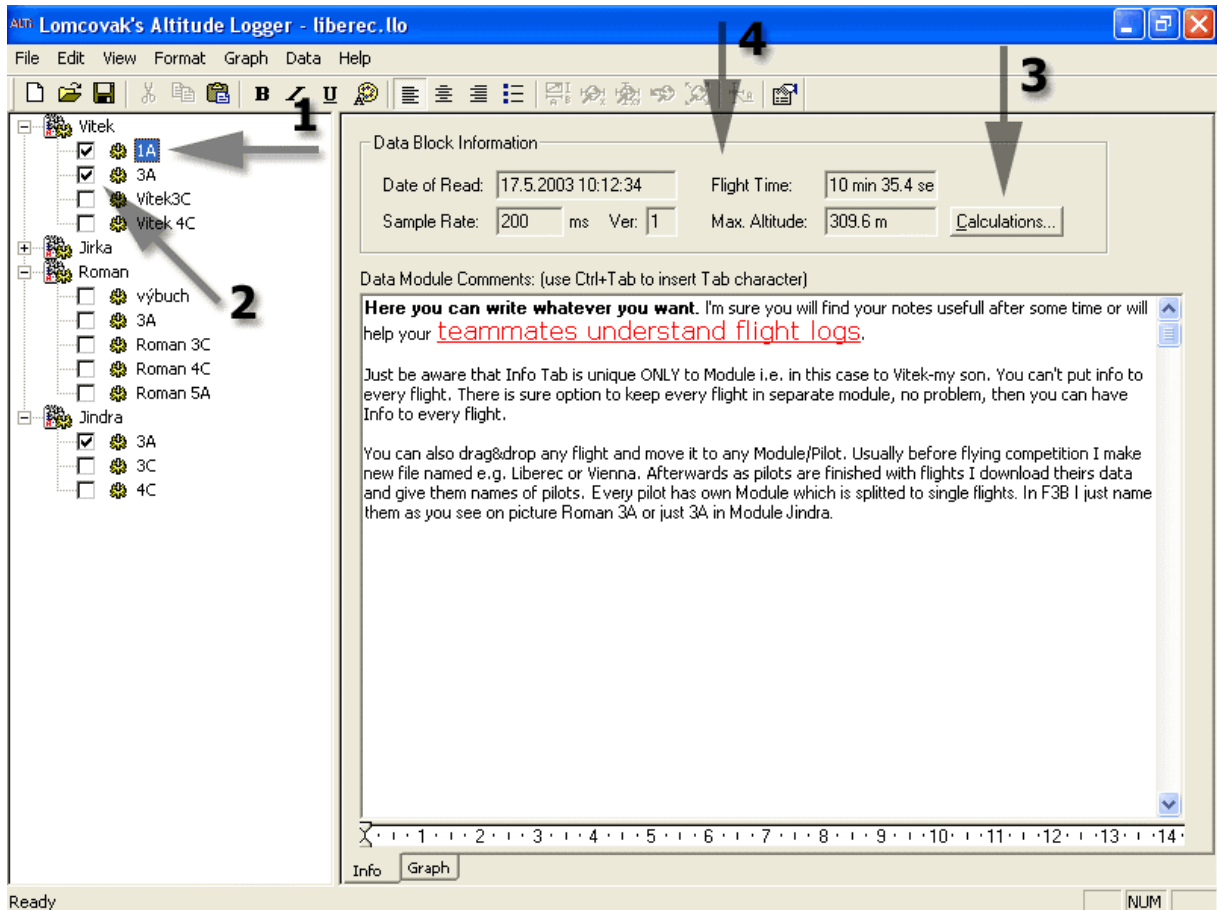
Lomcovak's Altitude Logger - liberec.llo

File Edit View Format Graph Data Help

B I U

Vitek
1A
3A
Vitek3C
Vitek 4C
Jirka
Roman
výbuch
3A
Roman 3C
Roman 4C
Roman 5A
Jindra
3A
3C
4C

1
2
3
4

Data Block Information

Date of Read: 17.5.2003 10:12:34
Sample Rate: 200 ms Ver: 1
Flight Time: 10 min 35.4 se
Max. Altitude: 309.6 m
Calculations...

Data Module Comments: (use Ctrl+Tab to insert Tab character)

**Here you can write whatever you want.** I'm sure you will find your notes usefull after some time or will help your teammates understand flight logs.

Just be aware that Info Tab is unique ONLY to Module i.e. in this case to Vitek-my son. You can't put info to every flight. There is sure option to keep every flight in separate module, no problem, then you can have Info to every flight.

You can also drag&drop any flight and move it to any Module/Pilot. Usually before flying competition I make new file named e.g. Liberec or Vienna. Afterwards as pilots are finished with flights I download theirs data and give them names of pilots. Every pilot has own Module which is splitted to single flights. In F3B I just name them as you see on picture Roman 3A or just 3A in Module Jindra.

1 2 3 4 5 6 7 8 9 10 11 12 13 14

Info Graph

Ready NUM